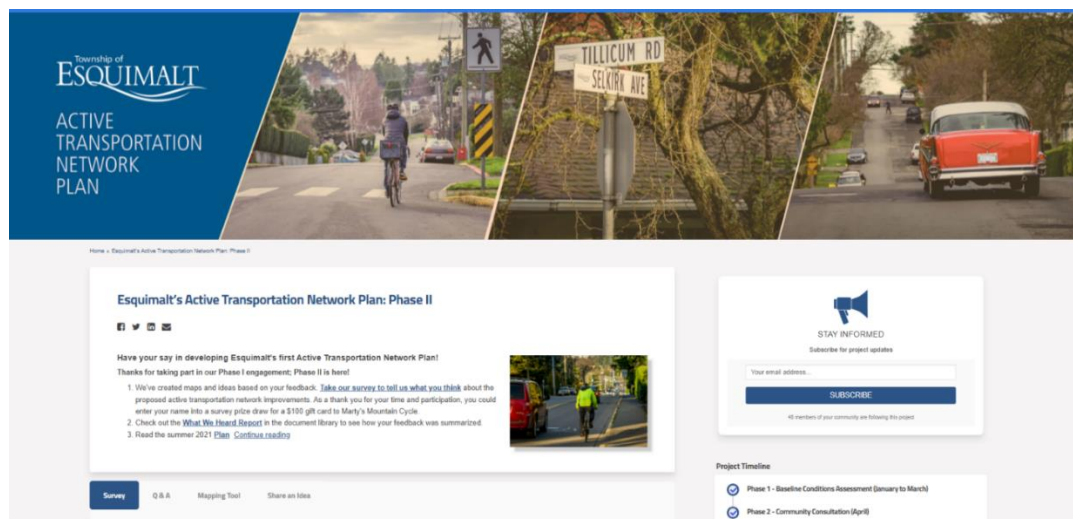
Township of
ESQUIMALT

ACTIVE TRANSPORTATION NETWORK PLAN

TILLICUM RD
SELKIRK AVE

Home » Esquimalt's Active Transportation Network Plan: Phase II

Esquimalt's Active Transportation Network Plan: Phase II

Have your say in developing Esquimalt's first Active Transportation Network Plan!

Thanks for taking part in our Phase I engagement; Phase II is here!

1. We've created maps and ideas based on your feedback. Take our survey to tell us what you think about the proposed active transportation network improvements. As a thank you for your time and participation, you could enter your name into a survey prize draw for a $100 gift card to Marty's Mountain Cycle.
2. Check out the What We Heard Report in the document library to see how your feedback was summarized.
3. Read the summer 2021 Plan Continue reading

Survey Q & A Mapping Tool Share an Idea

STAY INFORMED
Subscribe for project updates
Your email address...
SUBSCRIBE
48 members of your community are following this project

Project Timeline
Phase 1 - Baseline Conditions Assessment (January to March)
Phase 2 - Community Consultation (April)